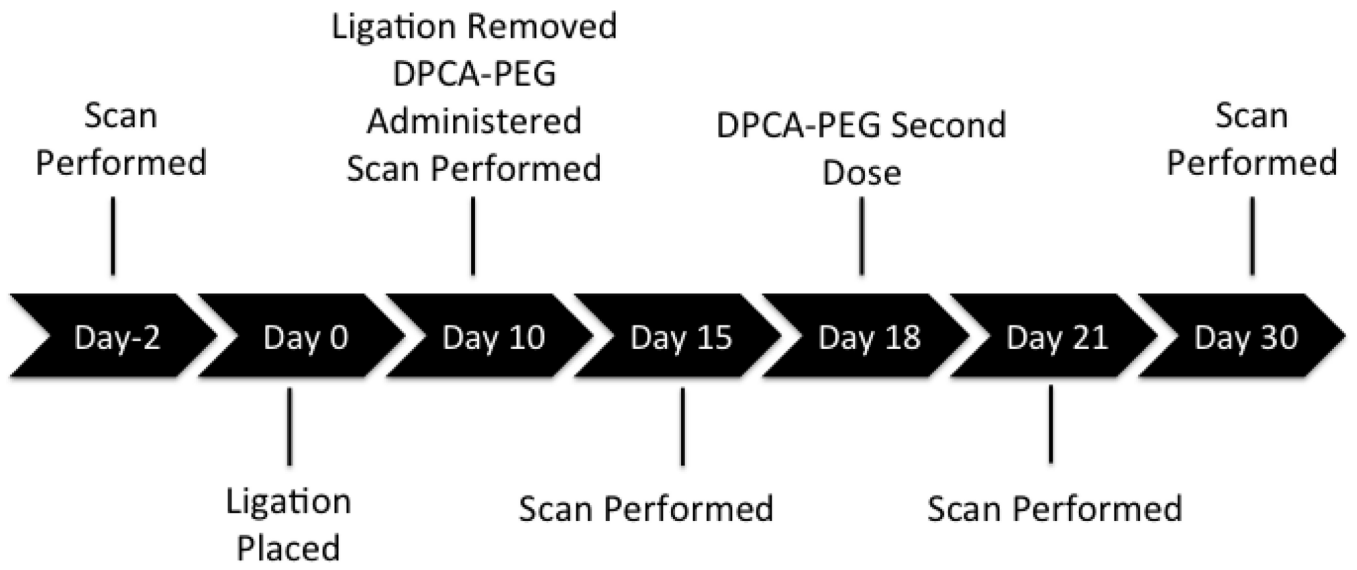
Scan Performed

Ligation Removed
DPCA-PEG Administered
Scan Performed

DPCA-PEG Second Dose

Scan Performed

Day-2

Day 0

Day 10

Day 15

Day 18

Day 21

Day 30

Ligation Placed

Scan Performed

Scan Performed